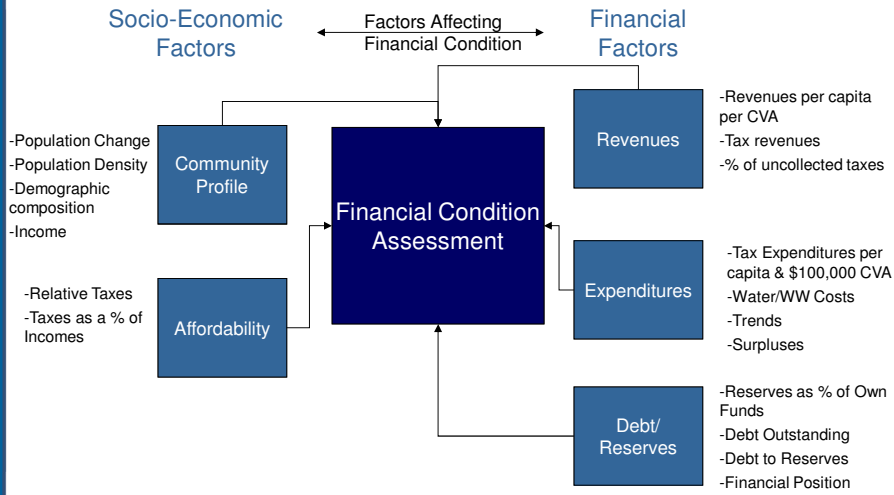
Socio-Economic Factors

Factors Affecting Financial Condition

Financial Factors

-Population Change
-Population Density
-Demographic composition
-Income

Community Profile

Financial Condition Assessment

Revenues

-Revenues per capita per CVA
-Tax revenues
-% of uncollected taxes

-Relative Taxes
-Taxes as a % of Incomes

Affordability

Expenditures

-Tax Expenditures per capita & $100,000 CVA
-Water/WW Costs
-Trends
-Surpluses

Debt/ Reserves

-Reserves as % of Own Funds
-Debt Outstanding
-Debt to Reserves
-Financial Position